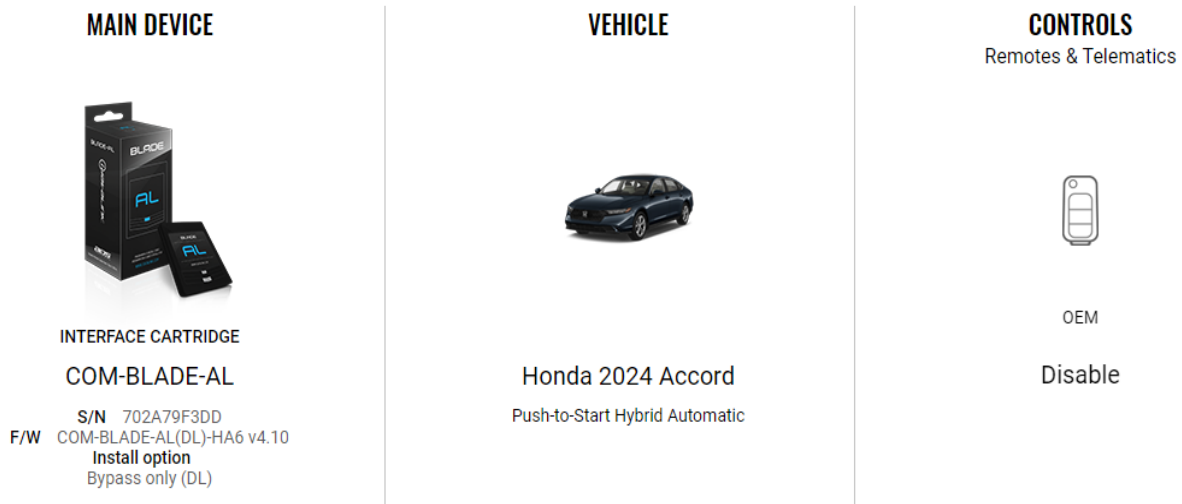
MAIN DEVICE

BLADE AL

INTERFACE CARTRIDGE

COM-BLADE-AL

S/N 702A79F3DD
F/W COM-BLADE-AL(DL)-HA6 v4.10
Install option
Bypass only (DL)

VEHICLE

Honda 2024 Accord

Push-to-Start Hybrid Automatic

CONTROLS
Remotes & Telematics

OEM

Disable